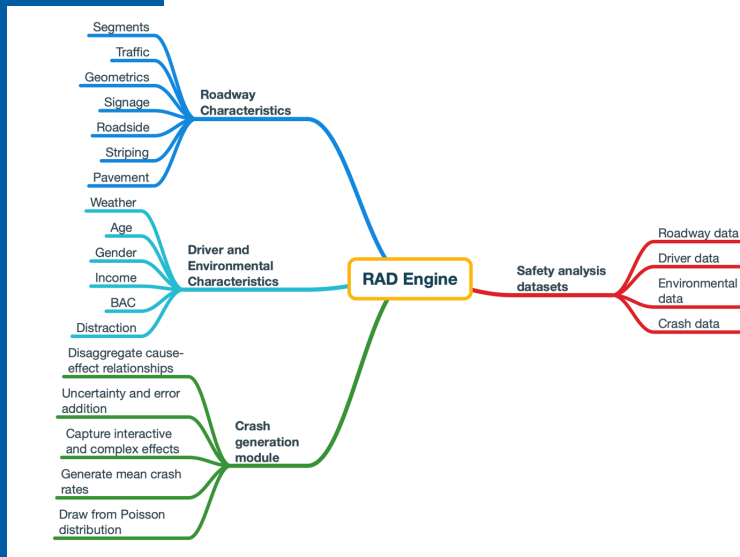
Segments
Traffic
Geometrics
Signage
Roadside
Striping
Pavement

Roadway Characteristics

Weather
Age
Gender
Income
BAC
Distraction

Driver and Environmental Characteristics

RAD Engine

Safety analysis datasets

Roadway data
Driver data
Environmental data
Crash data

Disaggregate cause-effect relationships
Uncertainty and error addition
Capture interactive and complex effects
Generate mean crash rates
Draw from Poisson distribution

Crash generation module